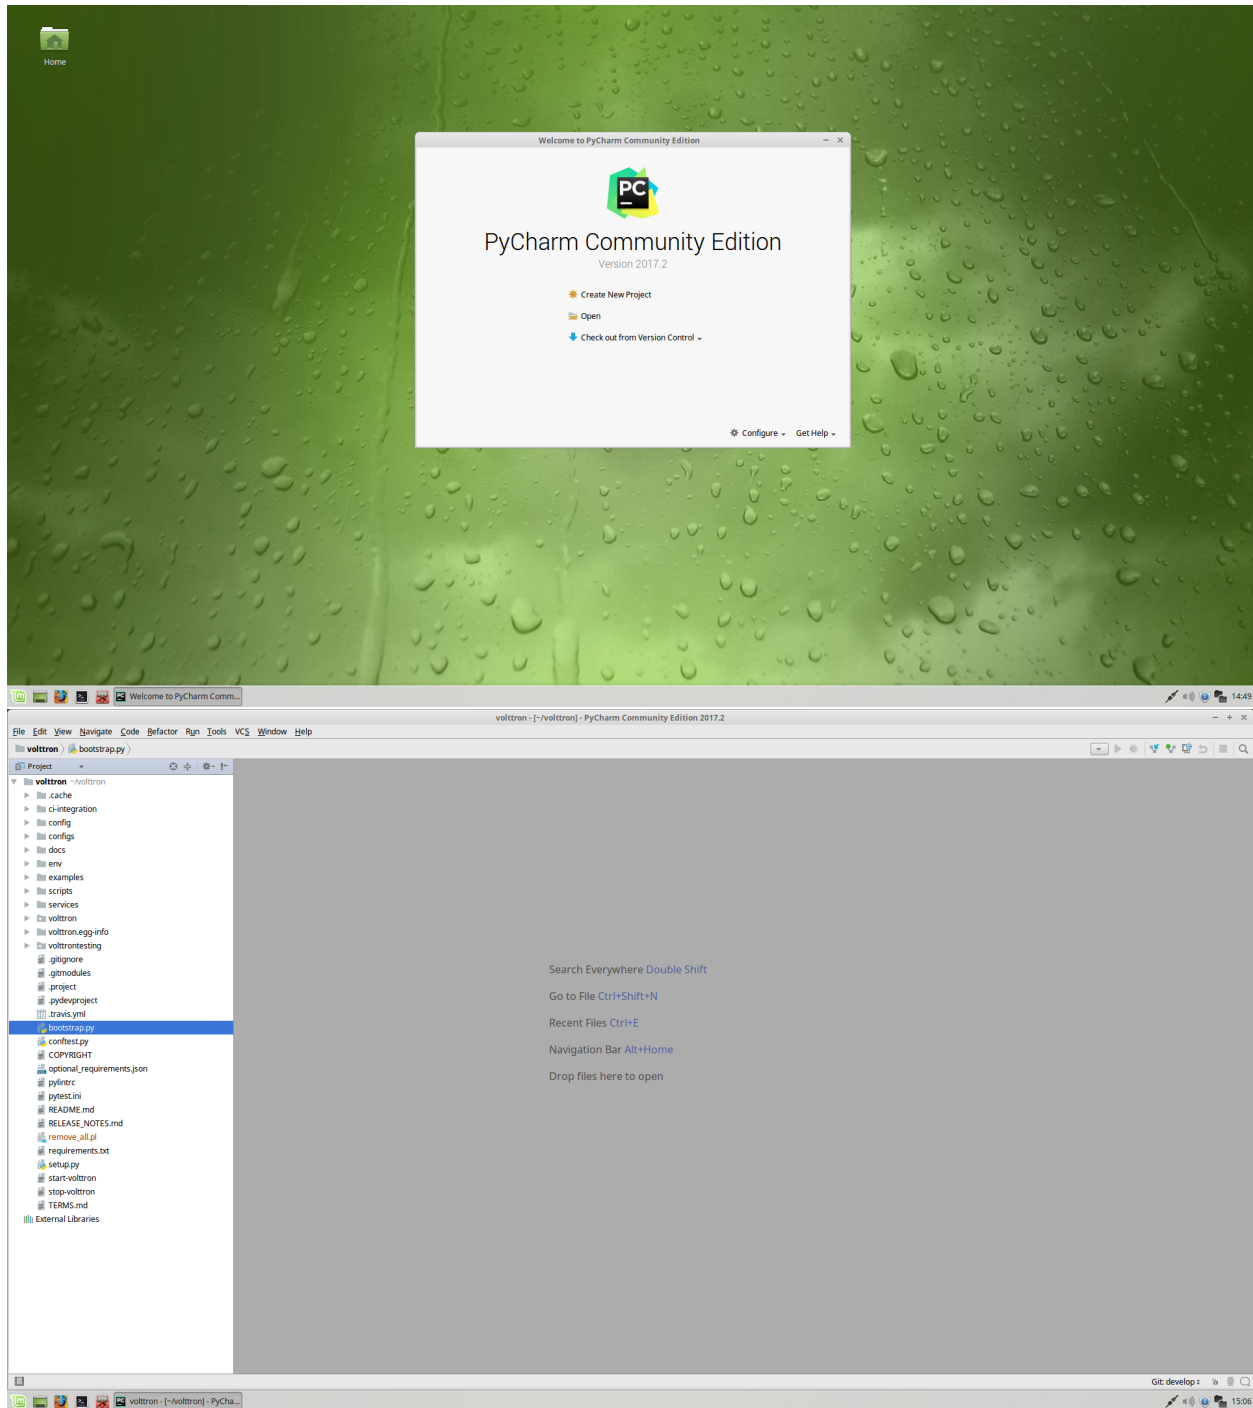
Home

Welcome to PyCharm Community Edition

PC

PyCharm Community Edition
Version 2017.2

Create New Project
Open
Check out from Version Control

Configure
Get Help

Welcome to PyCharm Comm...
14:49

volttron - [~/volttron] - PyCharm Community Edition 2017.2

File Edit View Navigate Code Refactor Run Tools VCS Window Help

volttron bootstrap.py

Project

volttron ~/volttron
.cache
ci-integration
config
configs
docs
env
examples
scripts
services
volttron
volttron.egg-info
volttrontesting
.gitignore
.gitmodules
.project
.pydevproject
.travis.yml
bootstrap.py
conftest.py
COPYRIGHT
optional_requirements.json
pylintrc
pytest.ini
README.md
RELEASE_NOTES.md
remove_all.pl
requirements.txt
setup.py
start-volttron
stop-volttron
TERMS.md
External Libraries

Search Everywhere Double Shift
Go to File Ctrl+Shift+N
Recent Files Ctrl+E
Navigation Bar Alt+Home
Drop files here to open

Git: develop

volttron - [~/volttron] - PyCha...
15:06